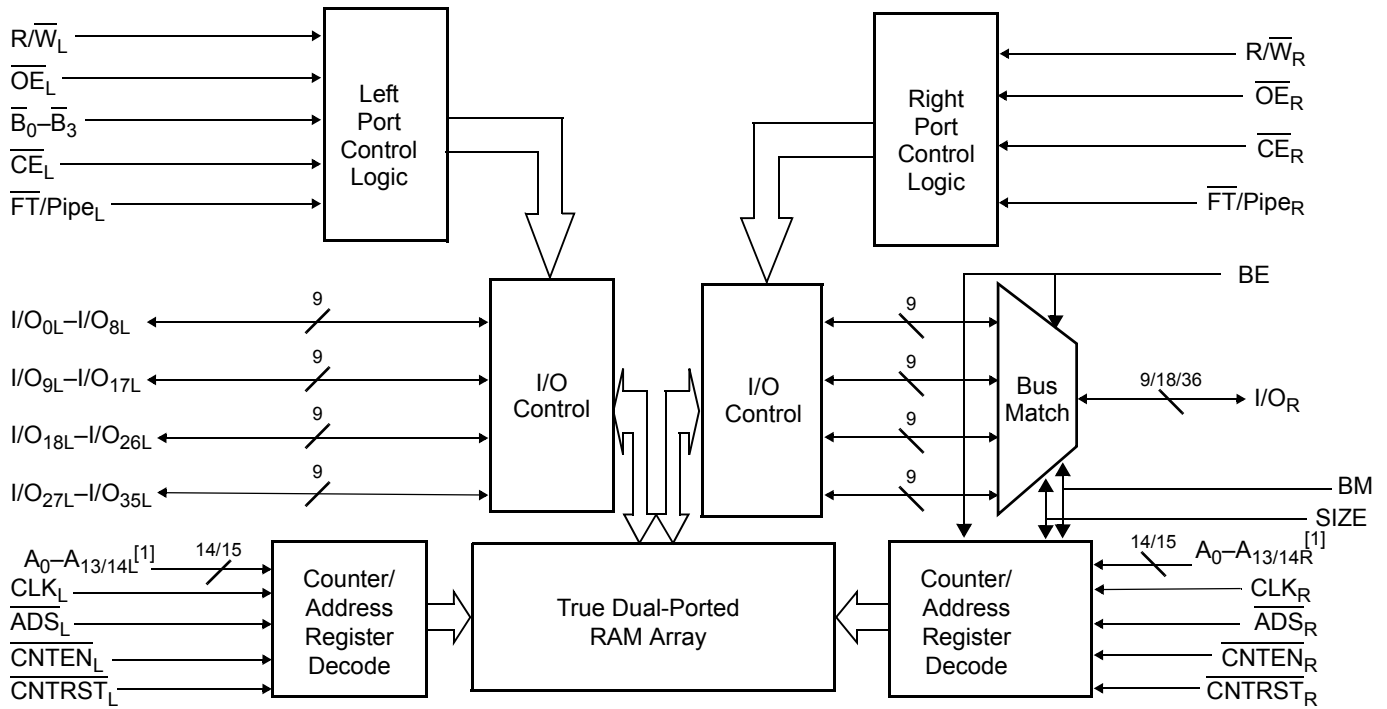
$R/\overline{W}_L$
$\overline{OE}_L$
$\overline{B}_0$–$\overline{B}_3$
$\overline{CE}_L$
$\overline{FT}/Pipe_L$

Left Port Control Logic

Right Port Control Logic

$R/\overline{W}_R$
$\overline{OE}_R$
$\overline{CE}_R$
$\overline{FT}/Pipe_R$

BE

$I/O_{0L}$–$I/O_{8L}$
9
$I/O_{9L}$–$I/O_{17L}$
9
$I/O_{18L}$–$I/O_{26L}$
9
$I/O_{27L}$–$I/O_{35L}$
9

I/O Control

I/O Control

9
9
9
9

Bus Match

9/18/36
$I/O_R$

BM
SIZE

$A_0$–$A_{13/14L}$$^{[1]}$
14/15
$CLK_L$
$\overline{ADS}_L$
$\overline{CNTEN}_L$
$\overline{CNTRST}_L$

Counter/ Address Register Decode

True Dual-Ported RAM Array

Counter/ Address Register Decode

14/15
$A_0$–$A_{13/14R}$$^{[1]}$
$CLK_R$
$\overline{ADS}_R$
$\overline{CNTEN}_R$
$\overline{CNTRST}_R$